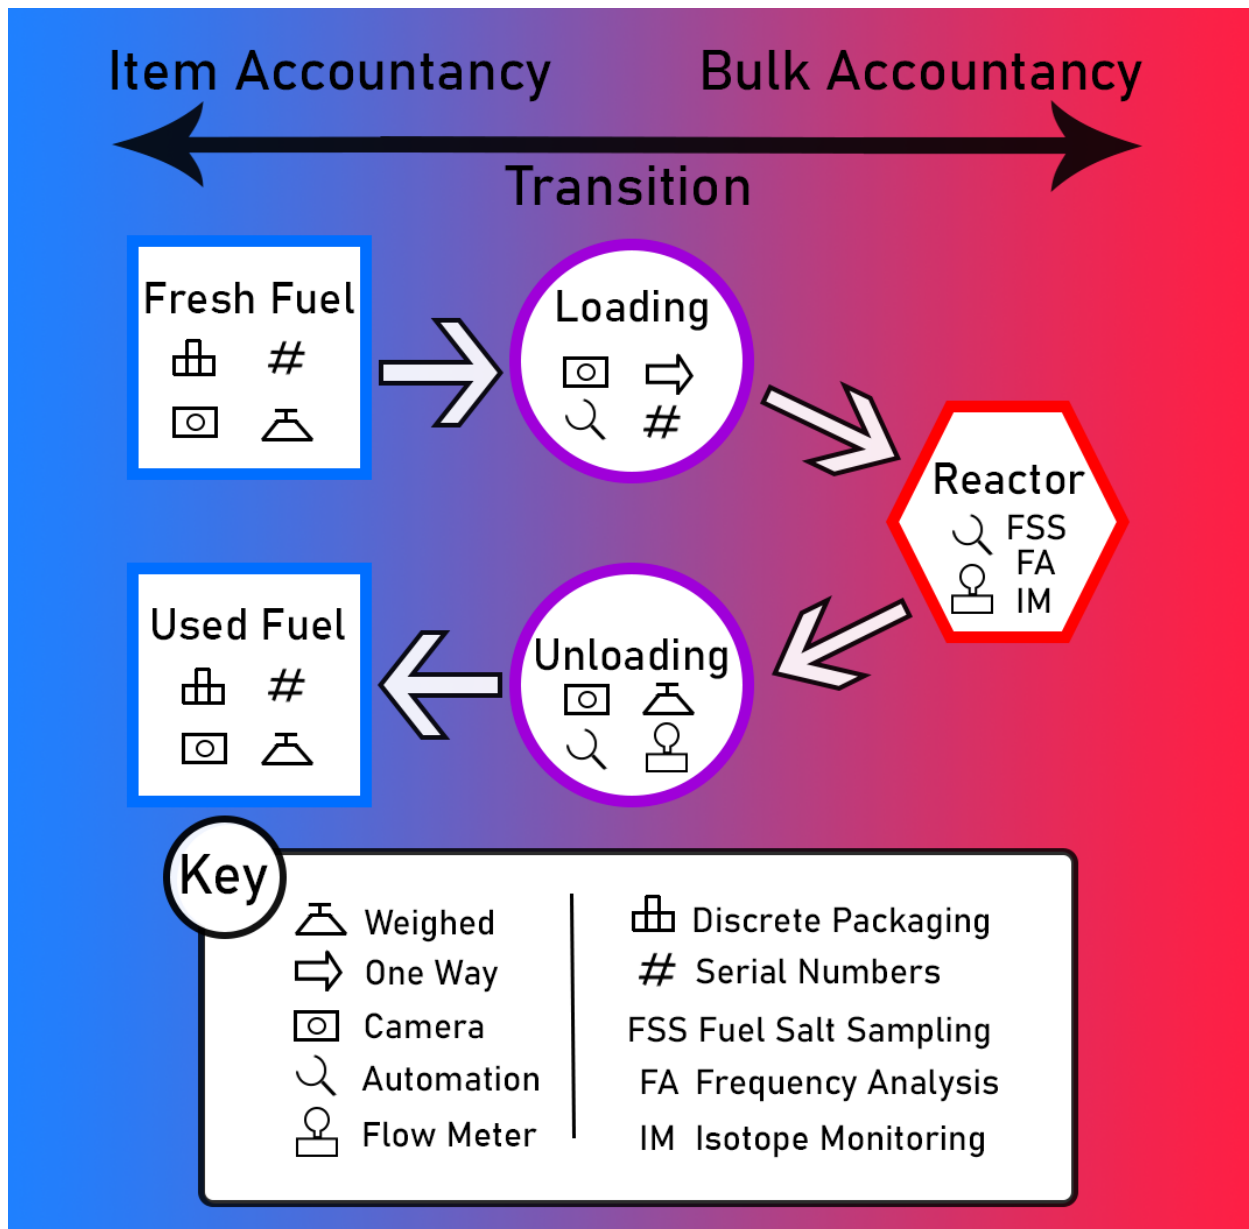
Item Accountancy

Bulk Accountancy

Transition

Fresh Fuel
#

Loading
#

Reactor
FSS
FA
IM

Used Fuel
#

Unloading

Key
Weighed
One Way
Camera
Automation
Flow Meter

Discrete Packaging
# Serial Numbers
FSS Fuel Salt Sampling
FA Frequency Analysis
IM Isotope Monitoring